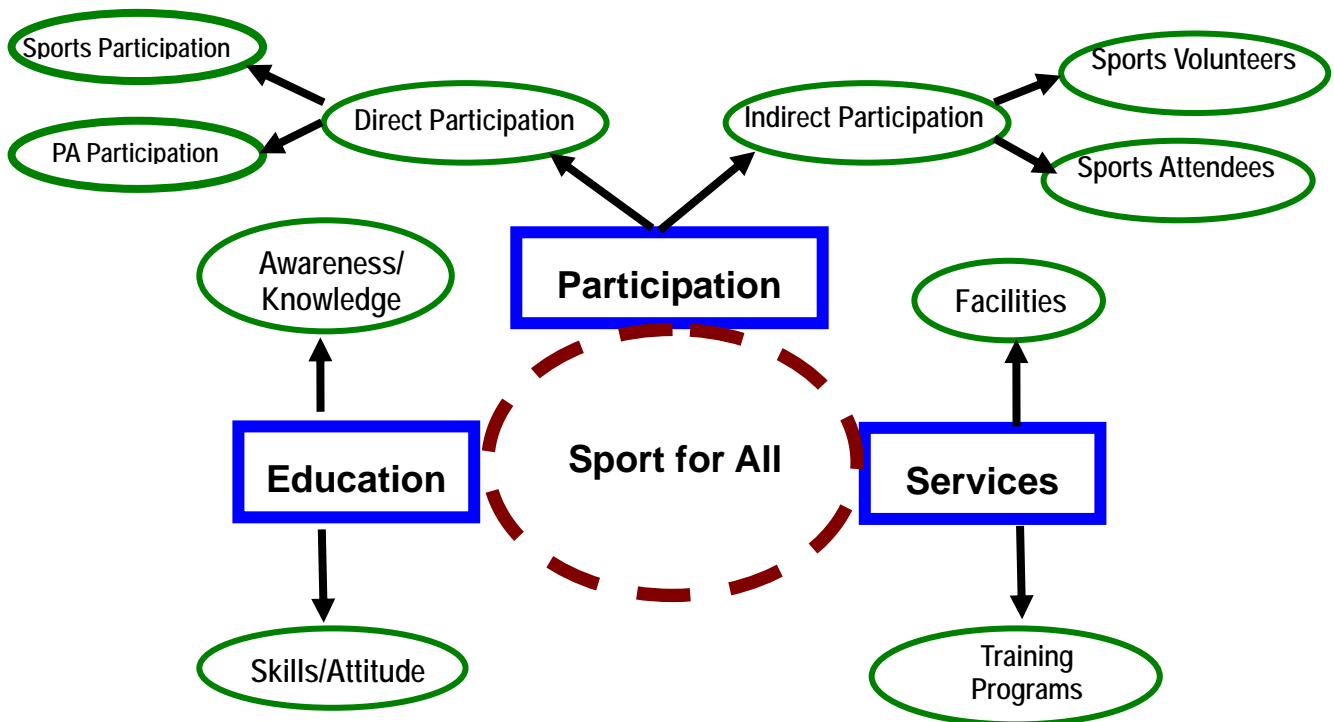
Sports Participation

PA Participation

Direct Participation

Indirect Participation

Sports Volunteers

Sports Attendees

Participation

Awareness/ Knowledge

Facilities

Education

Sport for All

Services

Skills/Attitude

Training Programs